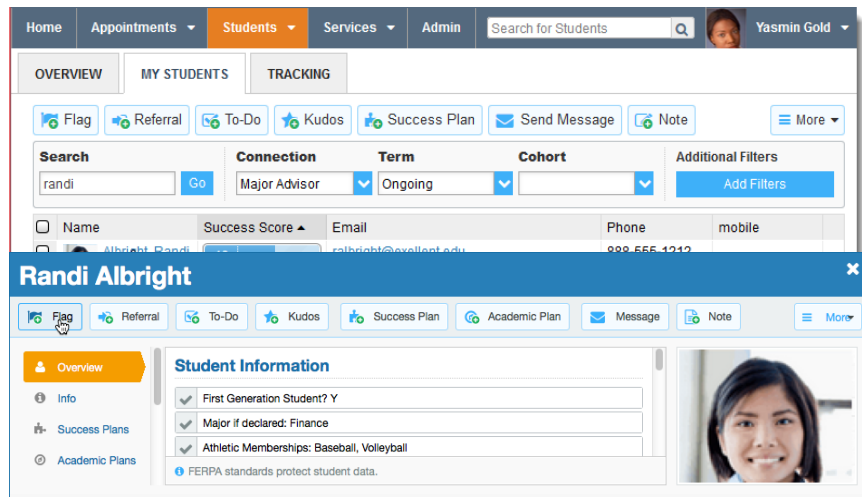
Home Appointments ▾ Students ▾ Services ▾ Admin Search for Students Yasmin Gold ▾

OVERVIEW MY STUDENTS TRACKING

Flag Referral To-Do Kudos Success Plan Send Message Note More ▾

Search
randi Go

Connection
Major Advisor

Term
Ongoing

Cohort

Additional Filters
Add Filters

| | Name | Success Score ▲ | Email | Phone | mobile |
|---|---|---|---|---|---|
| | Albright, Randi | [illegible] | ralbright@exellent.edu | 888-555-1212 | |

Randi Albright

Flag Referral To-Do Kudos Success Plan Academic Plan Message Note More▾

Overview
Info
Success Plans
Academic Plans

Student Information

First Generation Student? Y
Major if declared: Finance
Athletic Memberships: Baseball, Volleyball

FERPA standards protect student data.